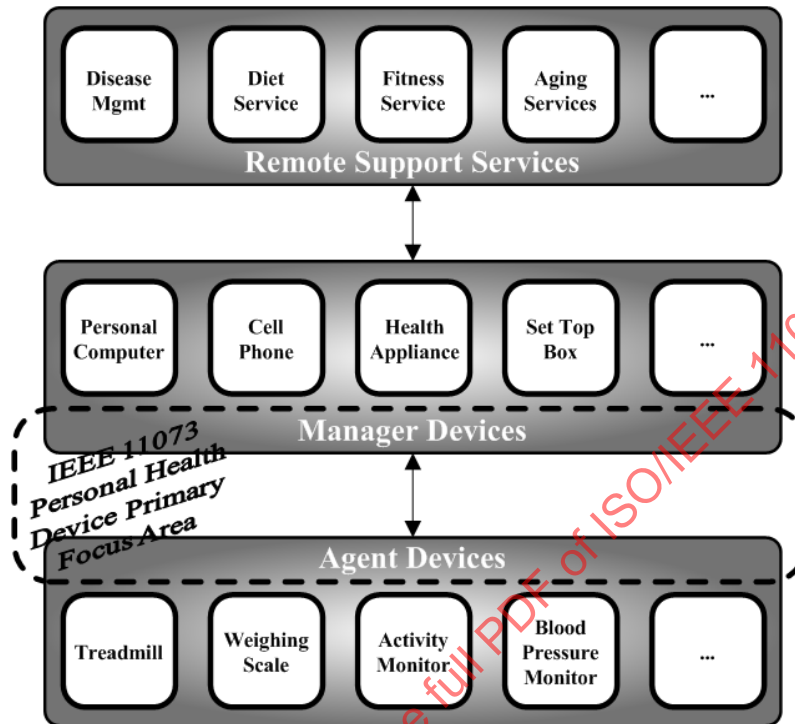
Disease Mgmt

Diet Service

Fitness Service

Aging Services

...

Remote Support Services

Personal Computer

Cell Phone

Health Appliance

Set Top Box

...

Manager Devices

IEEE 11073 Personal Health Device Primary Focus Area

Agent Devices

Treadmill

Weighing Scale

Activity Monitor

Blood Pressure Monitor

...

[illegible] full PDF of ISO/IEEE 11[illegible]